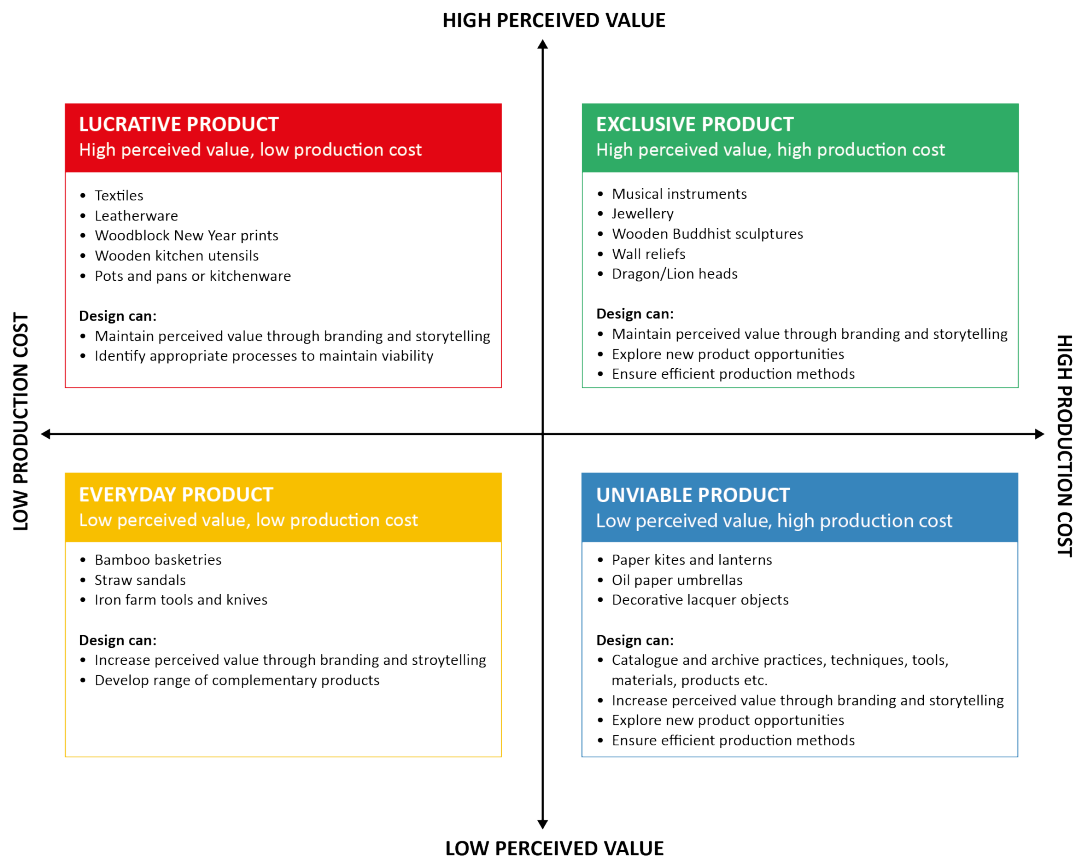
HIGH PERCEIVED VALUE

LOW PRODUCTION COST

HIGH PRODUCTION COST

LUCRATIVE PRODUCT
High perceived value, low production cost

- Textiles
- Leatherware
- Woodblock New Year prints
- Wooden kitchen utensils
- Pots and pans or kitchenware

Design can:
- Maintain perceived value through branding and storytelling
- Identify appropriate processes to maintain viability

EXCLUSIVE PRODUCT
High perceived value, high production cost

- Musical instruments
- Jewellery
- Wooden Buddhist sculptures
- Wall reliefs
- Dragon/Lion heads

Design can:
- Maintain perceived value through branding and storytelling
- Explore new product opportunities
- Ensure efficient production methods

EVERYDAY PRODUCT
Low perceived value, low production cost

- Bamboo basketries
- Straw sandals
- Iron farm tools and knives

Design can:
- Increase perceived value through branding and stroytelling
- Develop range of complementary products

UNVIABLE PRODUCT
Low perceived value, high production cost

- Paper kites and lanterns
- Oil paper umbrellas
- Decorative lacquer objects

Design can:
- Catalogue and archive practices, techniques, tools, materials, products etc.
- Increase perceived value through branding and storytelling
- Explore new product opportunities
- Ensure efficient production methods

LOW PERCEIVED VALUE